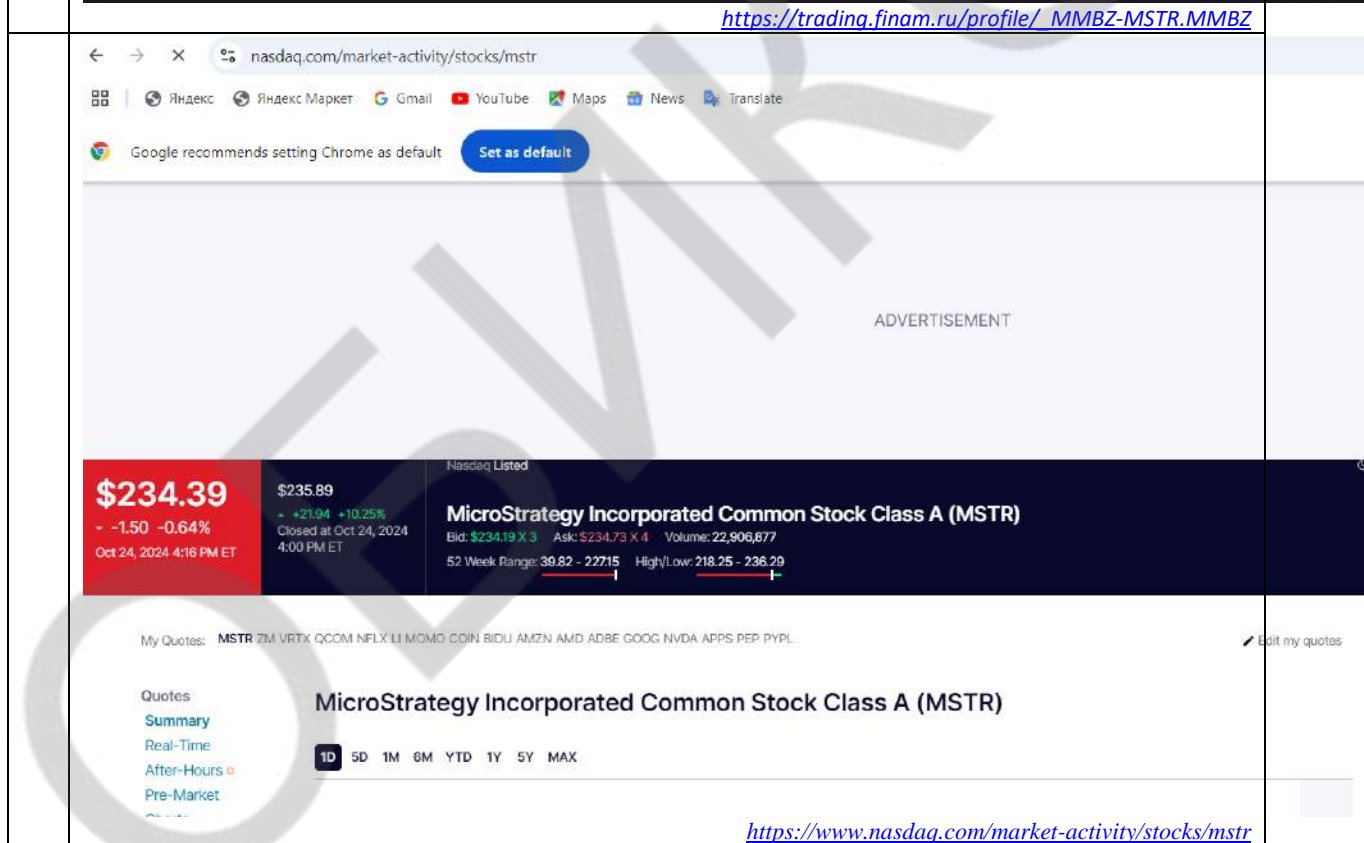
https://trading.finam.ru/profile/_MMBZ-MSTR.MMBZ

nasdaq.com/market-activity/stocks/mstr

Яндекс Яндекс Маркет Gmail YouTube Maps News Translate

Google recommends setting Chrome as default Set as default

ADVERTISEMENT

$234.39
- -1.50 -0.64%
Oct 24, 2024 4:16 PM ET

$235.89
+21.94 +10.25%
Closed at Oct 24, 2024 4:00 PM ET

Nasdaq Listed
MicroStrategy Incorporated Common Stock Class A (MSTR)
Bid: $234.19 X 3 Ask: $234.73 X 4 Volume: 22,906,877
52 Week Range: 39.82 - 227.15 High/Low: 218.25 - 236.29

My Quotes: MSTR ZM VRTX QCOM NFLX LI MOMO COIN BIDU AMZN AMD ADBE GOOG NVDA APPS PEP PYPL

Edit my quotes

Quotes
Summary
Real-Time
After-Hours
Pre-Market
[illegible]

MicroStrategy Incorporated Common Stock Class A (MSTR)

1D 5D 1M 6M YTD 1Y 5Y MAX

https://www.nasdaq.com/market-activity/stocks/mstr